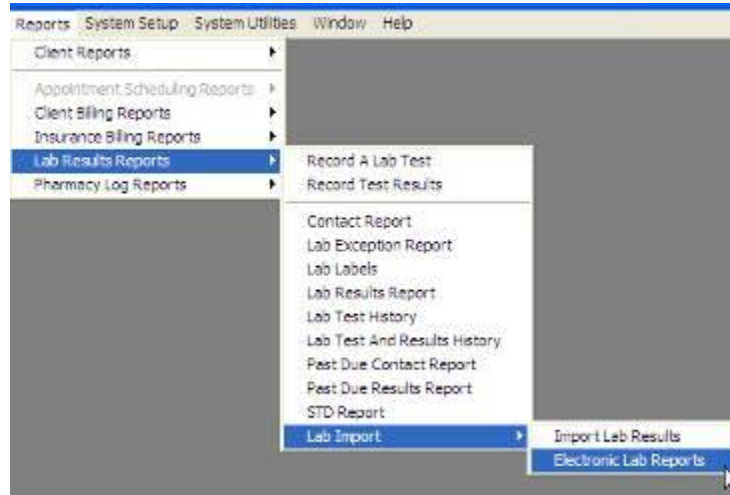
Reports System Setup System Utilities Window Help

Client Reports

Appointment Scheduling Reports
Client Billing Reports
Insurance Billing Reports
Lab Results Reports
Pharmacy Log Reports

Record A Lab Test
Record Test Results

Contact Report
Lab Exception Report
Lab Labels
Lab Results Report
Lab Test History
Lab Test And Results History
Past Due Contact Report
Past Due Results Report
STD Report
Lab Import

Import Lab Results
Electronic Lab Reports